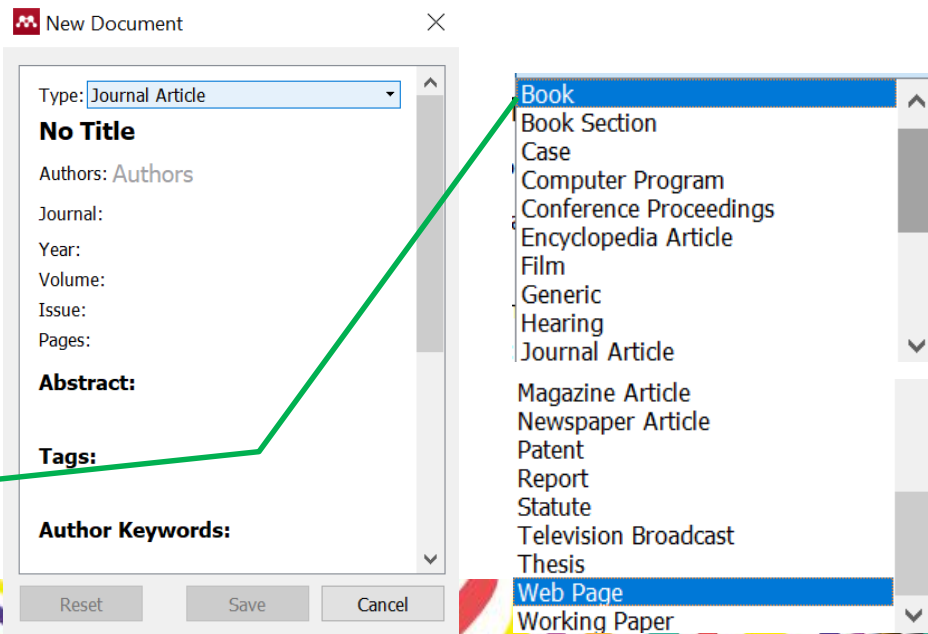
New Document

Type: Journal Article

No Title

Authors: Authors

Journal:

Year:

Volume:

Issue:

Pages:

Abstract:

Tags:

Author Keywords:

Reset Save Cancel

Book
Book Section
Case
Computer Program
Conference Proceedings
Encyclopedia Article
Film
Generic
Hearing
Journal Article

Magazine Article
Newspaper Article
Patent
Report
Statute
Television Broadcast
Thesis
Web Page
Working Paper